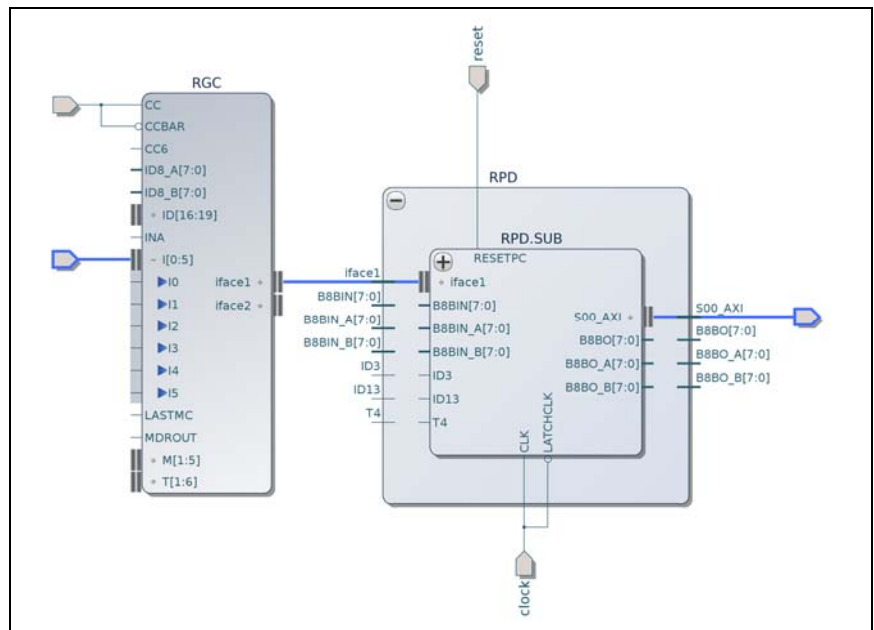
reset

RGC

CC
CCBAR
CC6
ID8_A[7:0]
ID8_B[7:0]
ID[16:19]
INA
I[0:5]
I0
I1
I2
I3
I4
I5
LASTMC
MDROUT
M[1:5]
T[1:6]

iface1
iface2

RPD

RPD.SUB

RESETPC
iface1
B8BIN[7:0]
B8BIN_A[7:0]
B8BIN_B[7:0]
ID3
ID13
T4

iface1
B8BIN[7:0]
B8BIN_A[7:0]
B8BIN_B[7:0]
ID3
ID13
T4

S00_AXI
B8BO[7:0]
B8BO_A[7:0]
B8BO_B[7:0]

CLK
LATCHCLK

S00_AXI
B8BO[7:0]
B8BO_A[7:0]
B8BO_B[7:0]

clock